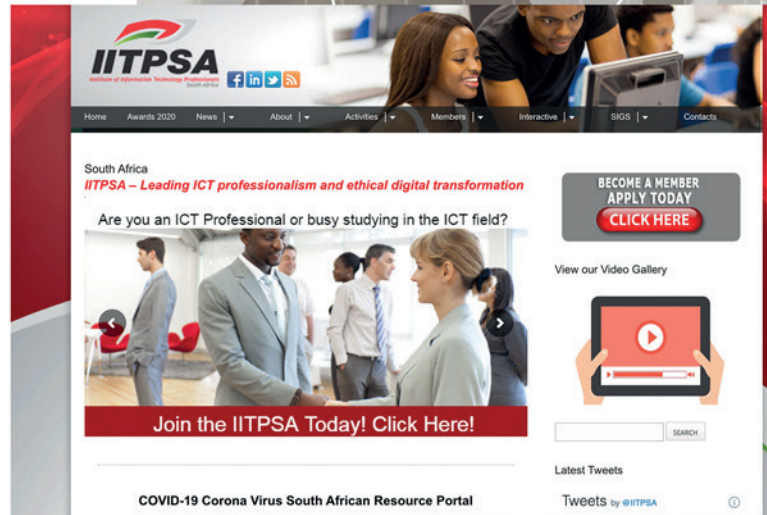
IITPSA
Institute of Information Technology Professionals South Africa

Home | Awards 2020 | News | About | Activities | Members | Interactive | SIGS | Contacts

South Africa
IITPSA – Leading ICT professionalism and ethical digital transformation

Are you an ICT Professional or busy studying in the ICT field?

Join the IITPSA Today! Click Here!

COVID-19 Corona Virus South African Resource Portal

BECOME A MEMBER
APPLY TODAY
CLICK HERE

View our Video Gallery

SEARCH

Latest Tweets

Tweets by @IITPSA